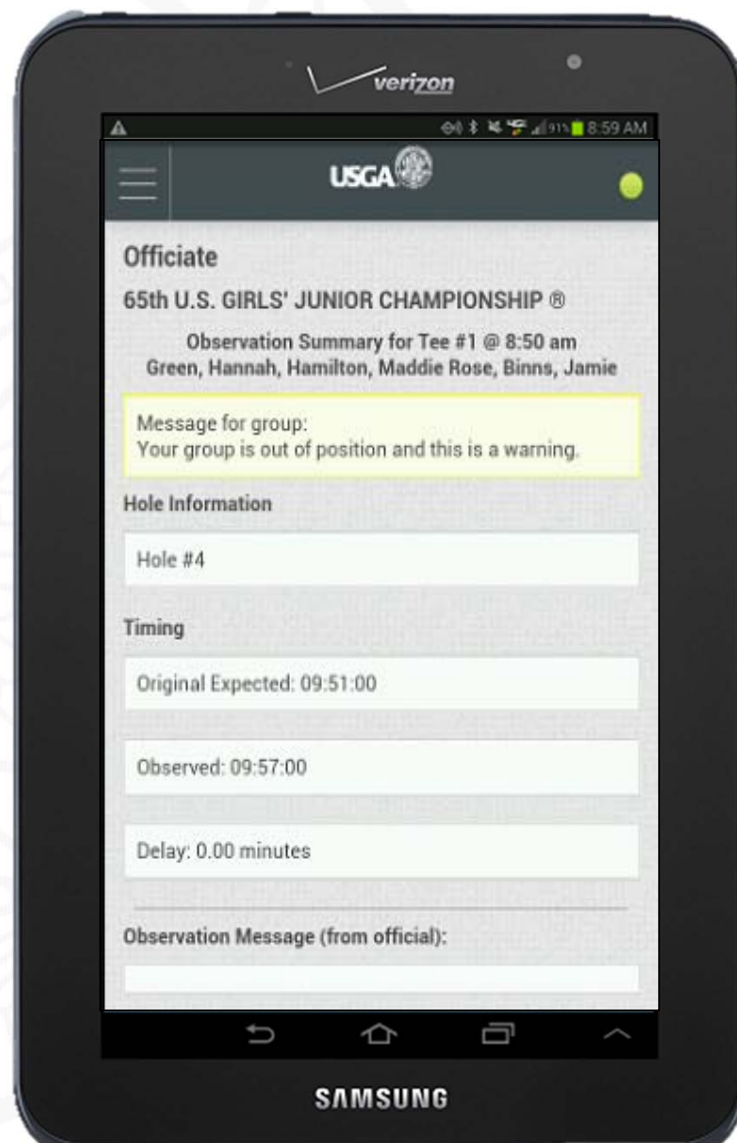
verizon

91% 8:59 AM

USGA

Officiate

65th U.S. GIRLS' JUNIOR CHAMPIONSHIP ®

Observation Summary for Tee #1 @ 8:50 am
Green, Hannah, Hamilton, Maddie Rose, Binns, Jamie

Message for group:
Your group is out of position and this is a warning.

Hole Information

Hole #4

Timing

Original Expected: 09:51:00

Observed: 09:57:00

Delay: 0.00 minutes

Observation Message (from official):

SAMSUNG